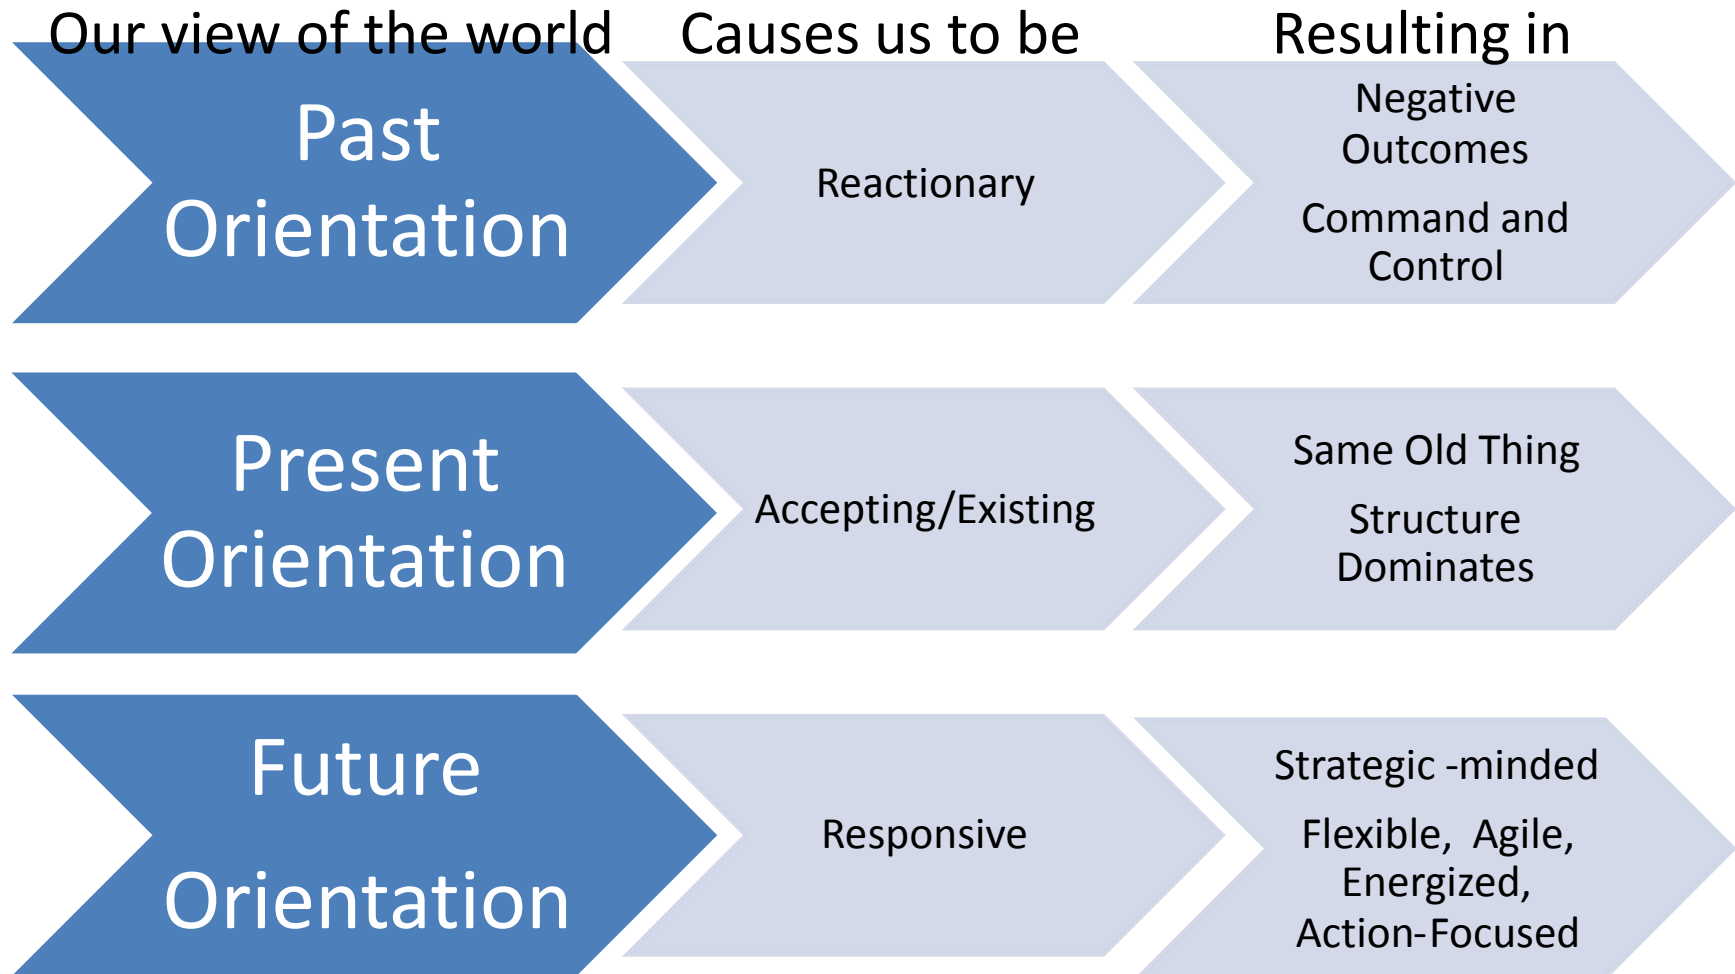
Our view of the world

Causes us to be

Resulting in

Past Orientation

Reactionary

Negative Outcomes

Command and Control

Present Orientation

Accepting/Existing

Same Old Thing

Structure Dominates

Future Orientation

Responsive

Strategic -minded

Flexible, Agile, Energized, Action-Focused